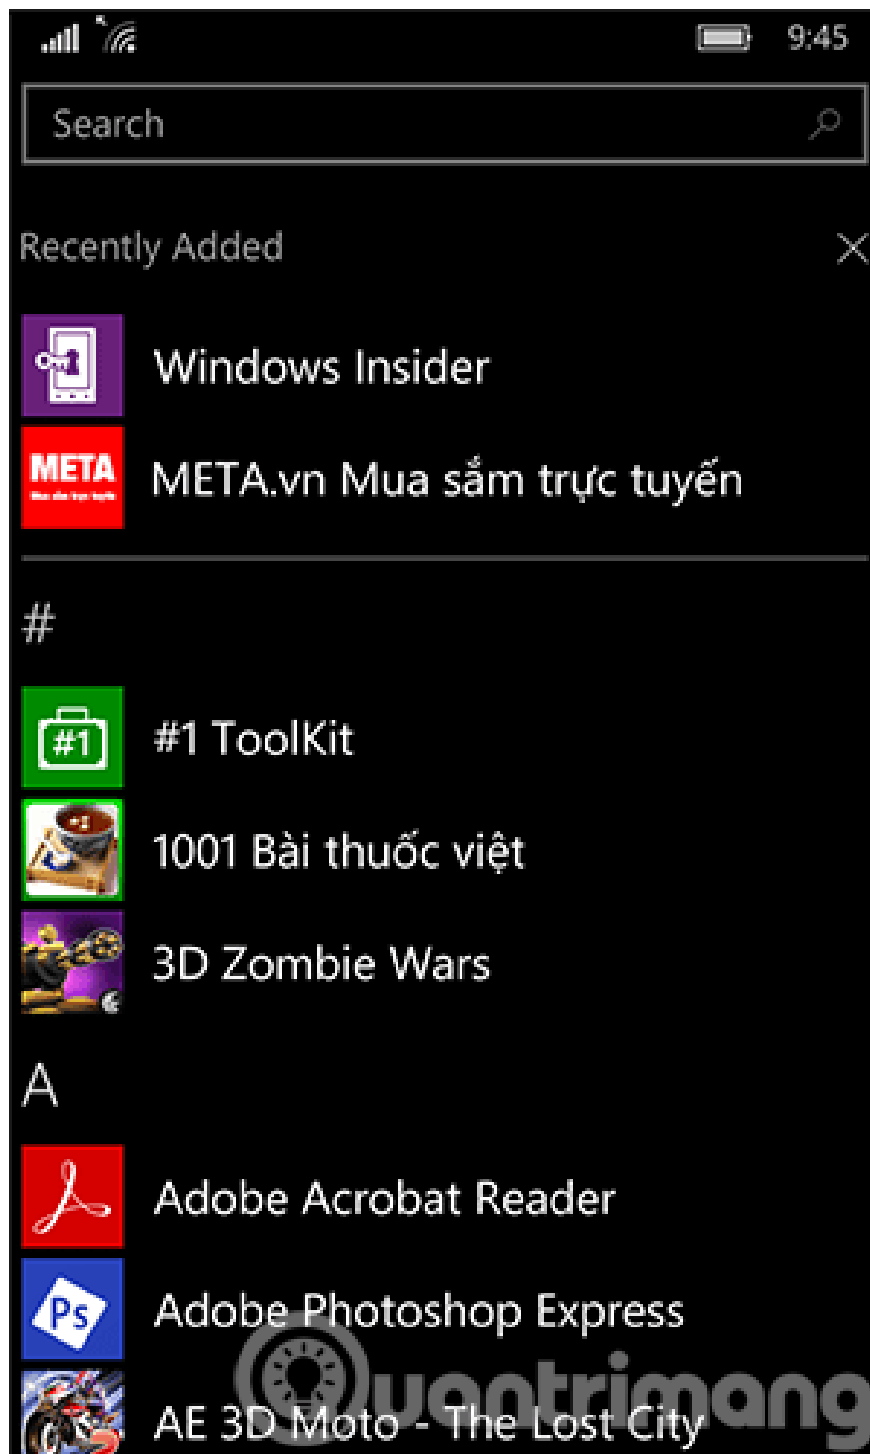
9:45

Search

Recently Added

Windows Insider

META

META.vn Mua sắm trực tuyến

#

#1

#1 ToolKit

1001 Bài thuốc việt

3D Zombie Wars

A

Adobe Acrobat Reader

Ps

Adobe Photoshop Express

AE 3D Moto - The Lost City

Quantrimang